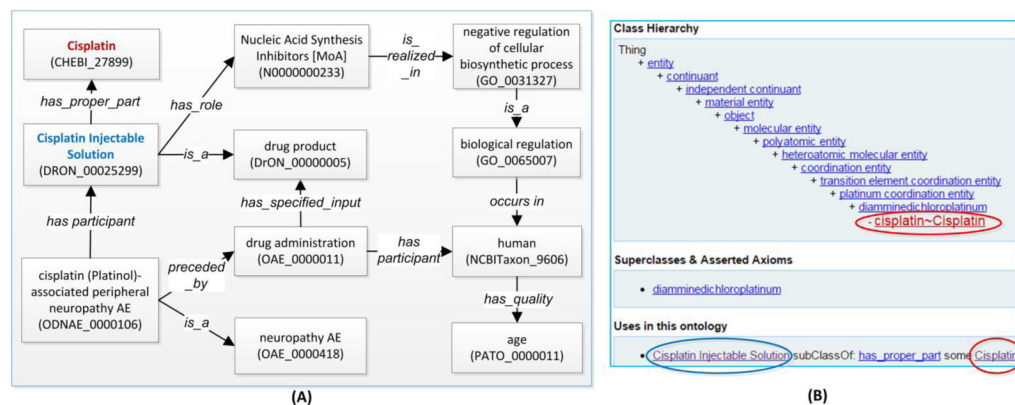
Cisplatin
(CHEBI_27899)

has_proper_part

Cisplatin Injectable Solution
(DRON_00025299)

has_role

Nucleic Acid Synthesis Inhibitors [MoA]
(N0000000233)

is_realized_in

negative regulation of cellular biosynthetic process
(GO_0031327)

is_a

drug product
(DrON_00000005)

is_a

biological regulation
(GO_0065007)

has_specified_input

occurs in

has participant

cisplatin (Platinol)-associated peripheral neuropathy AE
(ODNAE_0000106)

preceded_by

drug administration
(OAE_0000011)

has participant

human
(NCBITaxon_9606)

has_quality

is_a

neuropathy AE
(OAE_0000418)

age
(PATO_0000011)

(A)

Class Hierarchy

Thing
+ entity
+ continuant
+ independent continuant
+ material entity
+ object
+ molecular entity
+ polyatomic entity
+ heteroatomic molecular entity
+ coordination entity
+ transition element coordination entity
+ platinum coordination entity
+ diamminedichloroplatinum
- cisplatin~Cisplatin

Superclasses & Asserted Axioms

• diamminedichloroplatinum

Uses in this ontology

• Cisplatin Injectable Solution subClassOf: has_proper_part some Cisplatin

(B)